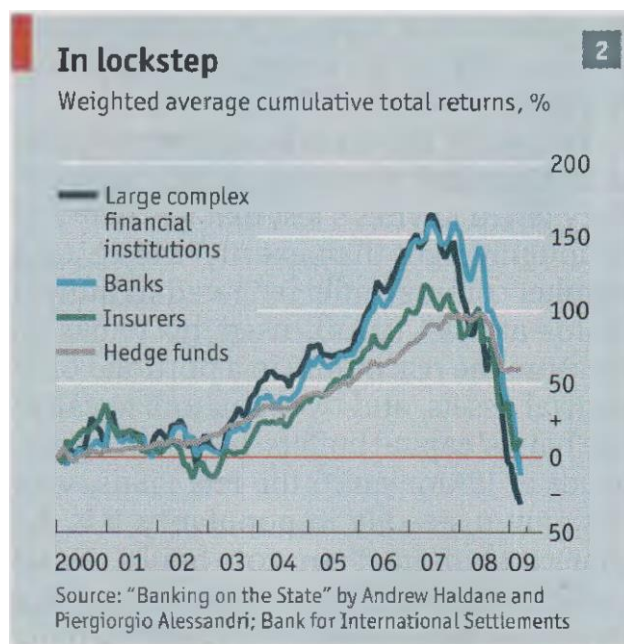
In lockstep

2

Weighted average cumulative total returns, %

Large complex financial institutions
Banks
Insurers
Hedge funds

200
150
100
50
+
0
–
50

2000 01 02 03 04 05 06 07 08 09

Source: "Banking on the State" by Andrew Haldane and Piergiorgio Alessandri; Bank for International Settlements